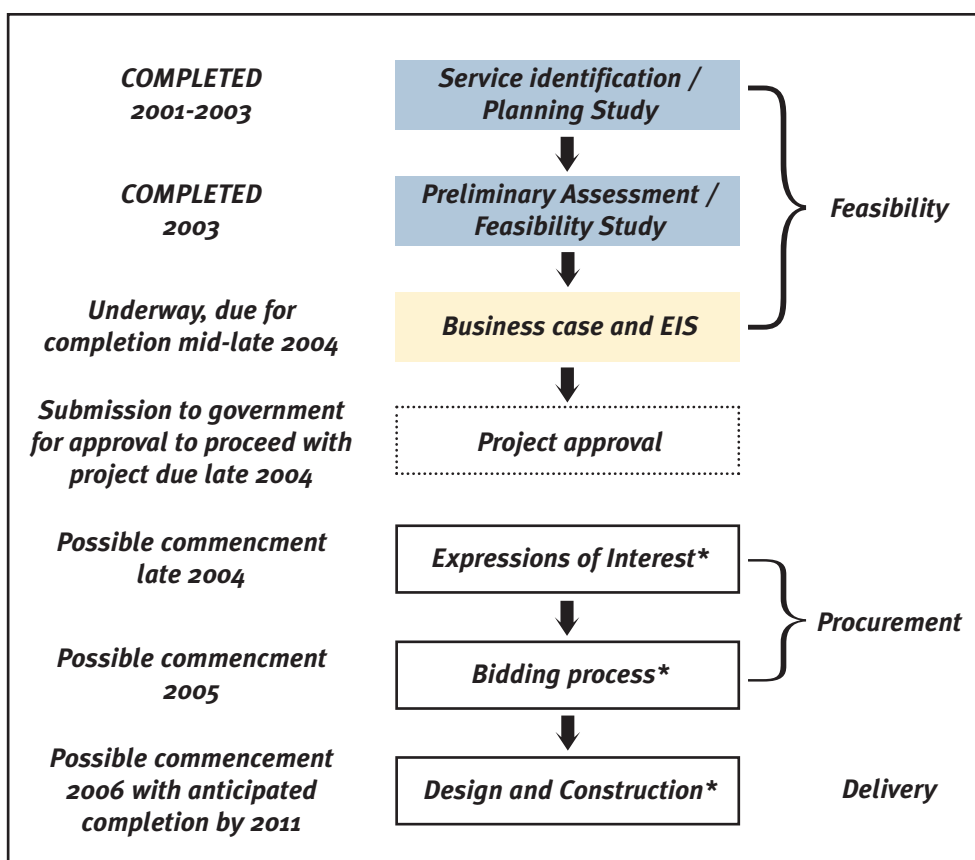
COMPLETED 2001-2003

Service identification / Planning Study

COMPLETED 2003

Preliminary Assessment / Feasibility Study

Feasibility

Underway, due for completion mid-late 2004

Business case and EIS

Submission to government for approval to proceed with project due late 2004

Project approval

Possible commencment late 2004

Expressions of Interest*

Procurement

Possible commencment 2005

Bidding process*

Possible commencement 2006 with anticipated completion by 2011

Design and Construction*

Delivery